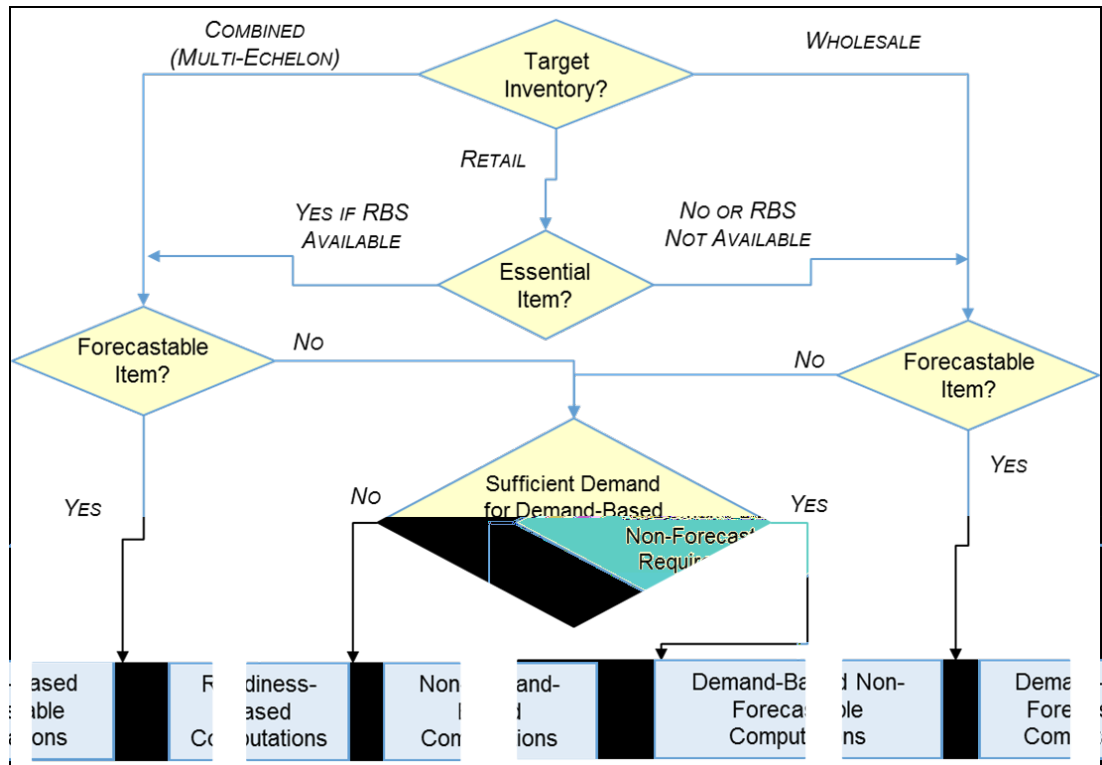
COMBINED (MULTI-ECHELON)

Target Inventory?

WHOLESALE

RETAIL

YES IF RBS AVAILABLE

NO OR RBS NOT AVAILABLE

Essential Item?

Forecastable Item?

NO

NO

Forecastable Item?

YES

Sufficient Demand for Demand-Based

NO

YES

YES

Non-Forecast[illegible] Requi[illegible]

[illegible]ased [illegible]able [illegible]ons

R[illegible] Co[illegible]

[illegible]diness-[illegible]ased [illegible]putations

Non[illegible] Com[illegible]

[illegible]and-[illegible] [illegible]d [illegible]ions

Demand-Ba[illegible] Forecas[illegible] Comput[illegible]

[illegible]d Non-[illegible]ble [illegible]ns

Dema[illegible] Fore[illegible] Com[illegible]